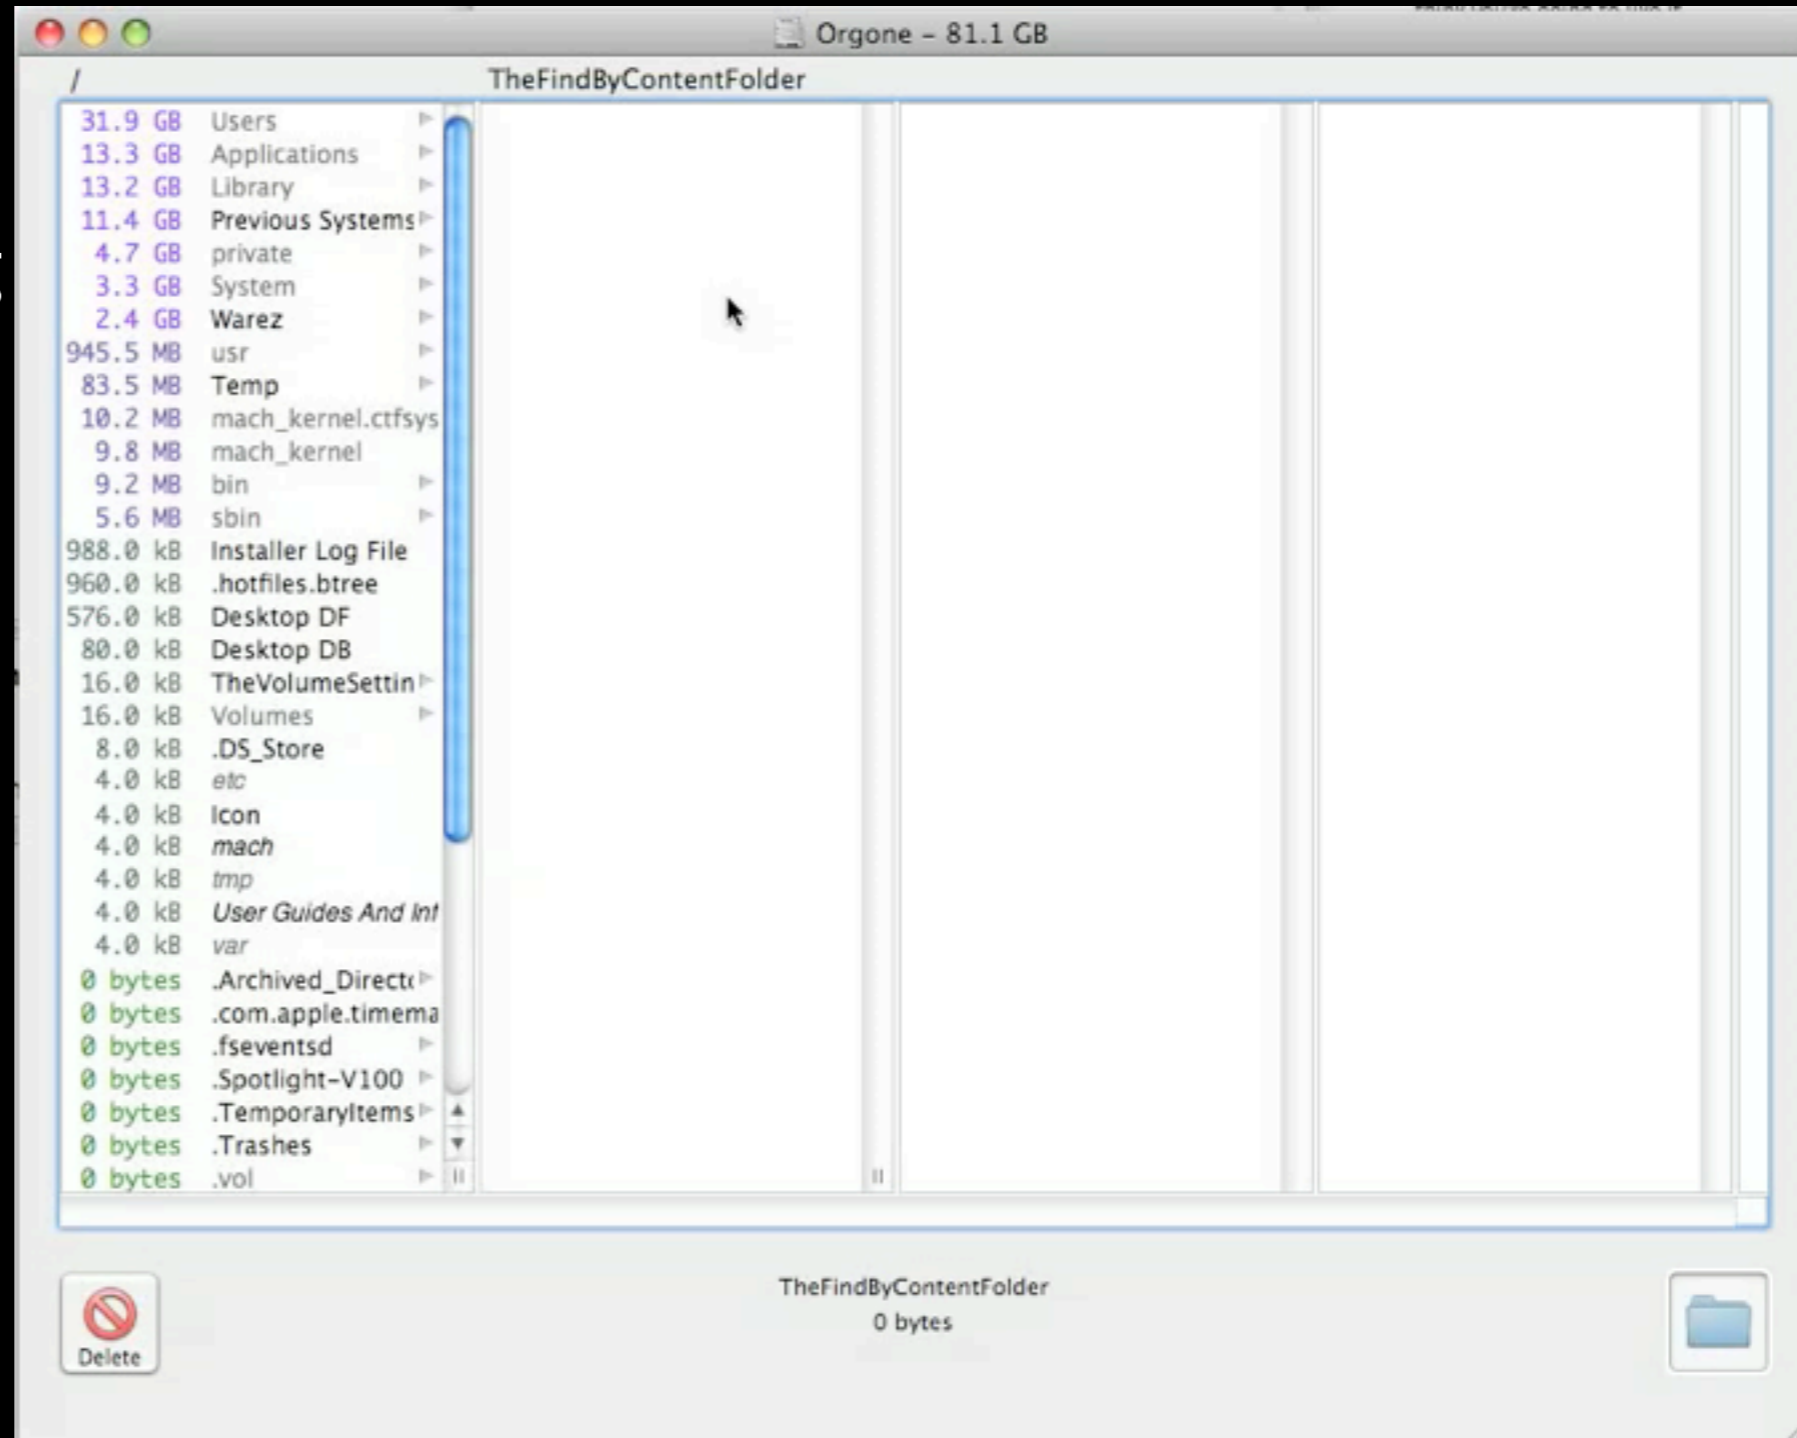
Orgone – 81.1 GB

/ TheFindByContentFolder

31.9 GB Users
13.3 GB Applications
13.2 GB Library
11.4 GB Previous Systems
4.7 GB private
3.3 GB System
2.4 GB Warez
945.5 MB usr
83.5 MB Temp
10.2 MB mach_kernel.ctfsys
9.8 MB mach_kernel
9.2 MB bin
5.6 MB sbin
988.0 kB Installer Log File
960.0 kB .hotfiles.btree
576.0 kB Desktop DF
80.0 kB Desktop DB
16.0 kB TheVolumeSettin
16.0 kB Volumes
8.0 kB .DS_Store
4.0 kB etc
4.0 kB Icon
4.0 kB mach
4.0 kB tmp
4.0 kB User Guides And Inf
4.0 kB var
0 bytes .Archived_Direct
0 bytes .com.apple.timema
0 bytes .fseventsd
0 bytes .Spotlight-V100
0 bytes .TemporaryItems
0 bytes .Trashes
0 bytes .vol

Delete

TheFindByContentFolder
0 bytes